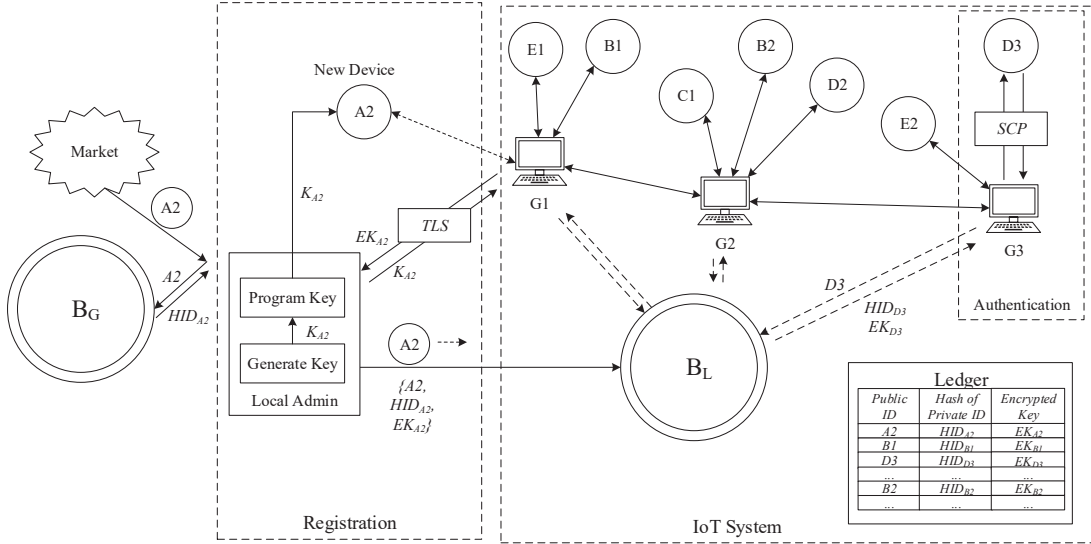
Market

A2

A2

$HID_{A2}$

$B_G$

New Device

A2

$K_{A2}$

$EK_{A2}$

TLS

$K_{A2}$

Program Key

$K_{A2}$

Generate Key

Local Admin

A2

{A2, $HID_{A2}$, $EK_{A2}$}

Registration

E1

B1

G1

B2

C1

D2

G2

$B_L$

E2

D3

SCP

G3

Authentication

D3

$HID_{D3}$

$EK_{D3}$

Ledger

| Public ID | Hash of Private ID | Encrypted Key |
|---|---|---|
| A2 | $HID_{A2}$ | $EK_{A2}$ |
| B1 | $HID_{B1}$ | $EK_{B1}$ |
| D3 | $HID_{D3}$ | $EK_{D3}$ |
| ... | ... | ... |
| B2 | $HID_{B2}$ | $EK_{B2}$ |
| ... | ... | ... |

IoT System